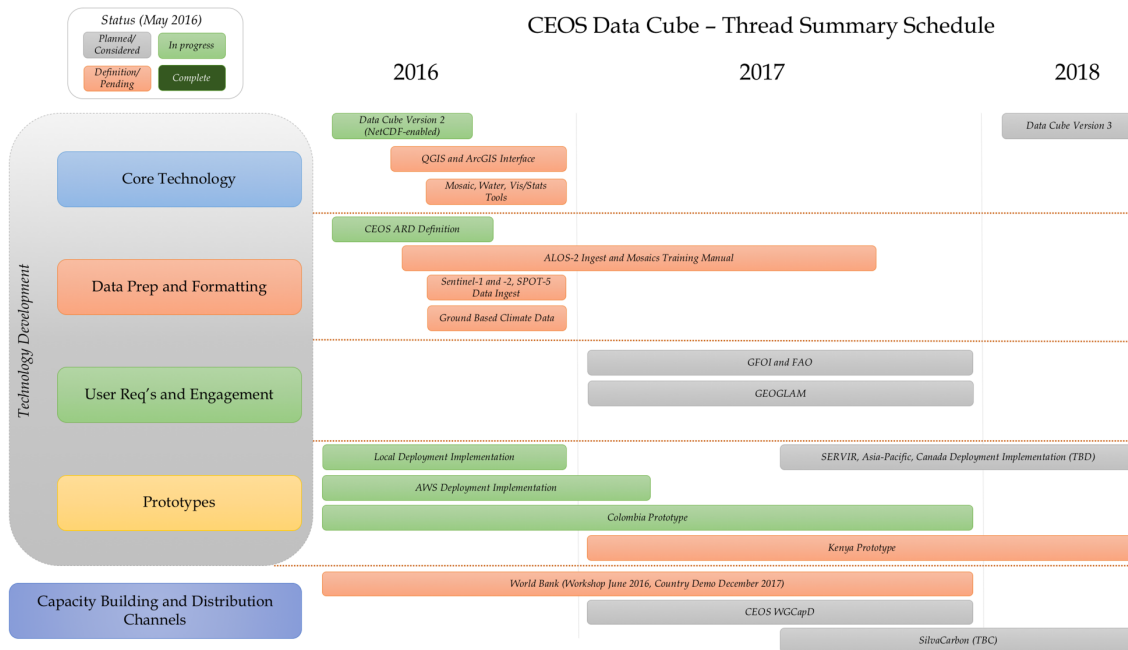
Status (May 2016)
Planned/ Considered
In progress
Definition/ Pending
Complete

CEOS Data Cube – Thread Summary Schedule

2016
2017
2018

Technology Development

Core Technology
Data Cube Version 2 (NetCDF-enabled)
Data Cube Version 3
QGIS and ArcGIS Interface
Mosaic, Water, Vis/Stats Tools

Data Prep and Formatting
CEOS ARD Definition
ALOS-2 Ingest and Mosaics Training Manual
Sentinel-1 and -2, SPOT-5 Data Ingest
Ground Based Climate Data

User Req's and Engagement
GFOI and FAO
GEOGLAM

Prototypes
Local Deployment Implementation
SERVIR, Asia-Pacific, Canada Deployment Implementation (TBD)
AWS Deployment Implementation
Colombia Prototype
Kenya Prototype

Capacity Building and Distribution Channels
World Bank (Workshop June 2016, Country Demo December 2017)
CEOS WGCapD
SilvaCarbon (TBC)